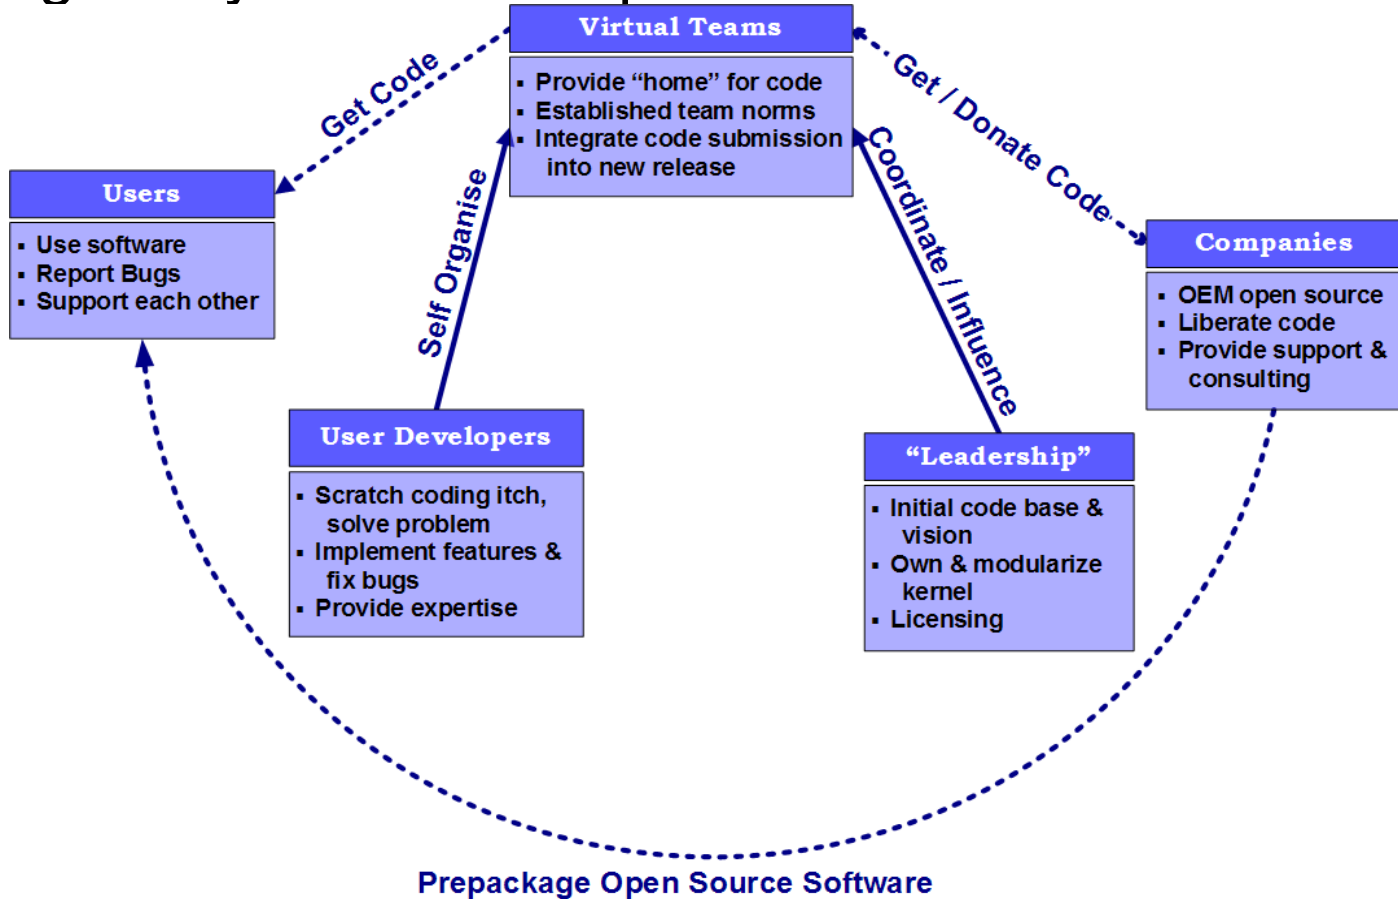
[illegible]

Virtual Teams
- Provide "home" for code
- Established team norms
- Integrate code submission into new release

Get Code

Get / Donate Code

Users
- Use software
- Report Bugs
- Support each other

Self Organise

Coordinate / Influence

Companies
- OEM open source
- Liberate code
- Provide support & consulting

User Developers
- Scratch coding itch, solve problem
- Implement features & fix bugs
- Provide expertise

"Leadership"
- Initial code base & vision
- Own & modularize kernel
- Licensing

Prepackage Open Source Software